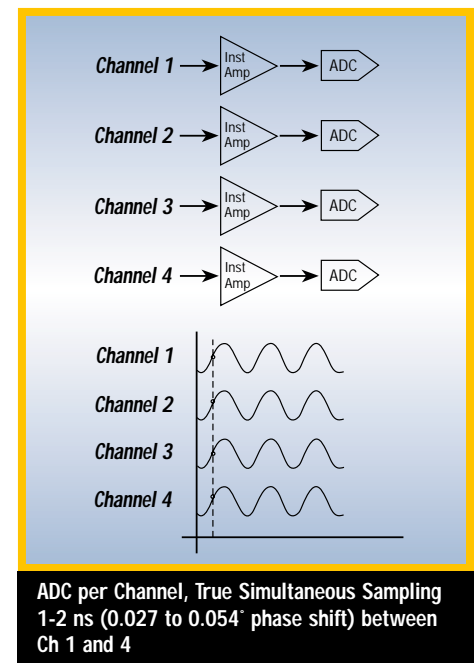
Channel 1

Inst Amp

ADC

Channel 2

Inst Amp

ADC

Channel 3

Inst Amp

ADC

Channel 4

Inst Amp

ADC

Channel 1

Channel 2

Channel 3

Channel 4

ADC per Channel, True Simultaneous Sampling 1-2 ns (0.027 to 0.054˚ phase shift) between Ch 1 and 4